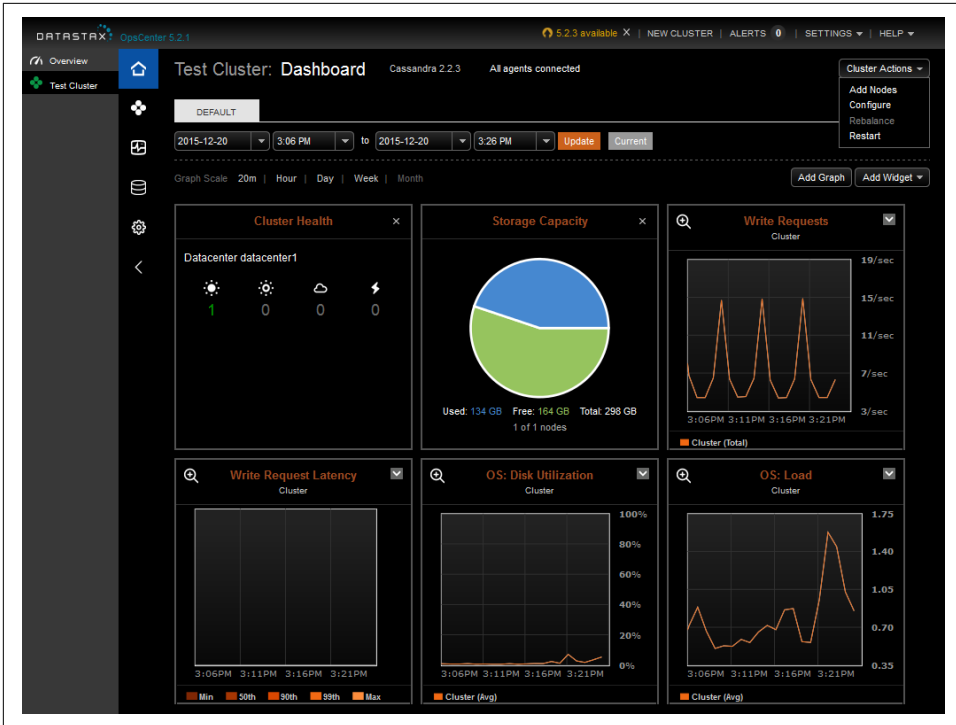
DATASTAX OpsCenter 5.2.1

5.2.3 available X | NEW CLUSTER | ALERTS 0 | SETTINGS | HELP

Overview
Test Cluster

Test Cluster: Dashboard Cassandra 2.2.3 All agents connected

Cluster Actions
Add Nodes
Configure
Rebalance
Restart

DEFAULT

2015-12-20 3:06 PM to 2015-12-20 3:26 PM Update Current

Graph Scale 20m | Hour | Day | Week | Month

Add Graph Add Widget

Cluster Health ×
Datacenter datacenter1
1 0 0 0

Storage Capacity ×
Used: 134 GB Free: 164 GB Total: 298 GB
1 of 1 nodes

Write Requests
Cluster
19/sec
15/sec
11/sec
7/sec
3/sec
3:06PM 3:11PM 3:16PM 3:21PM
Cluster (Total)

Write Request Latency
Cluster
3:06PM 3:11PM 3:16PM 3:21PM
Min 50th 90th 99th Max

OS: Disk Utilization
Cluster
100%
80%
60%
40%
20%
0%
3:06PM 3:11PM 3:16PM 3:21PM
Cluster (Avg)

OS: Load
Cluster
1.75
1.40
1.05
0.70
0.35
3:06PM 3:11PM 3:16PM 3:21PM
Cluster (Avg)